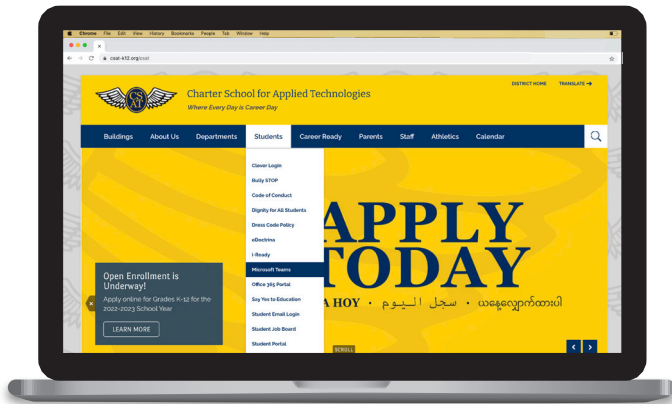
Chrome File Edit View History Bookmarks People Tab Window Help

csat-k12.org/csat

DISTRICT HOME TRANSLATE →

CS AT

Charter School for Applied Technologies

Where Every Day is Career Day

Buildings About Us Departments Students Career Ready Parents Staff Athletics Calendar

Clever Login
Bully STOP
Code of Conduct
Dignity for All Students
Dress Code Policy
eDoctrina
i-Ready
Microsoft Teams
Office 365 Portal
Say Yes to Education
Student Email Login
Student Job Board
Student Portal

APPLY TODAY

A HOY • سجل اليوم • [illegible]

Open Enrollment is Underway!

Apply online for Grades K-12 for the 2022-2023 School Year

LEARN MORE

SCROLL